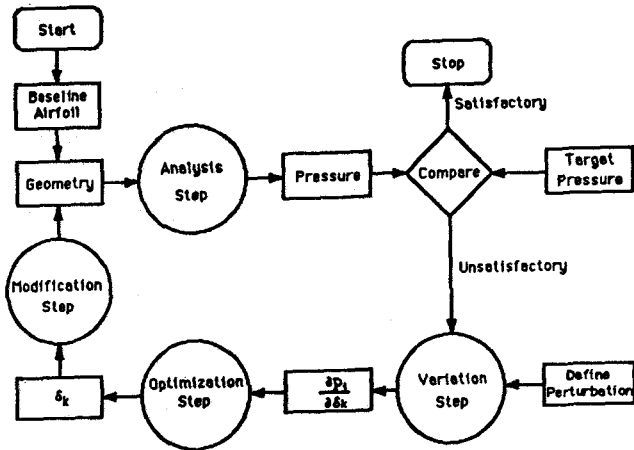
Start

Baseline Airfoil

Geometry

Analysis Step

Pressure

Compare

Stop

Satisfactory

Target Pressure

Unsatisfactory

Modification Step

Variation Step

Define Perturbation

$\frac{\partial p_i}{\partial \delta_k}$

Optimization Step

$\delta_k$